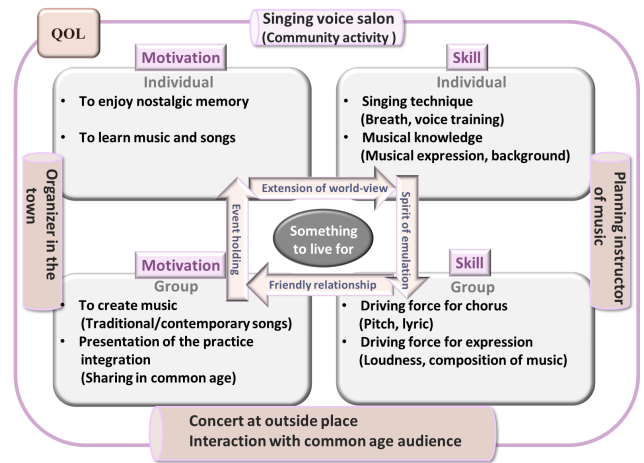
QOL

Singing voice salon
(Community activity )

Motivation
Individual
• To enjoy nostalgic memory
• To learn music and songs

Skill
Individual
• Singing technique (Breath, voice training)
• Musical knowledge (Musical expression, background)

Organizer in the town

Planning instructor of music

Extension of world-view

Event holding

Something to live for

Spirit of emulation

Friendly relationship

Motivation
Group
• To create music (Traditional/contemporary songs)
• Presentation of the practice integration (Sharing in common age)

Skill
Group
• Driving force for chorus (Pitch, lyric)
• Driving force for expression (Loudness, composition of music)

Concert at outside place
Interaction with common age audience